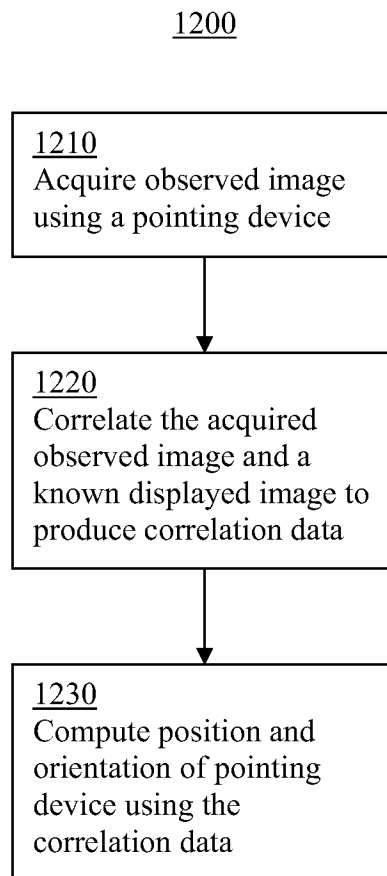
1200

1210
Acquire observed image using a pointing device

1220
Correlate the acquired observed image and a known displayed image to produce correlation data

1230
Compute position and orientation of pointing device using the correlation data